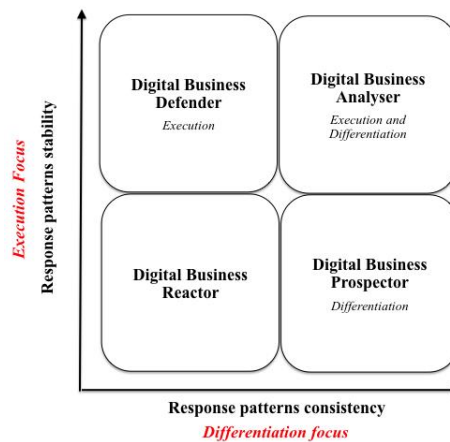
Execution Focus
Response patterns stability

Digital Business Defender
Execution

Digital Business Analyser
Execution and Differentiation

Digital Business Reactor

Digital Business Prospector
Differentiation

Response patterns consistency
Differentiation focus